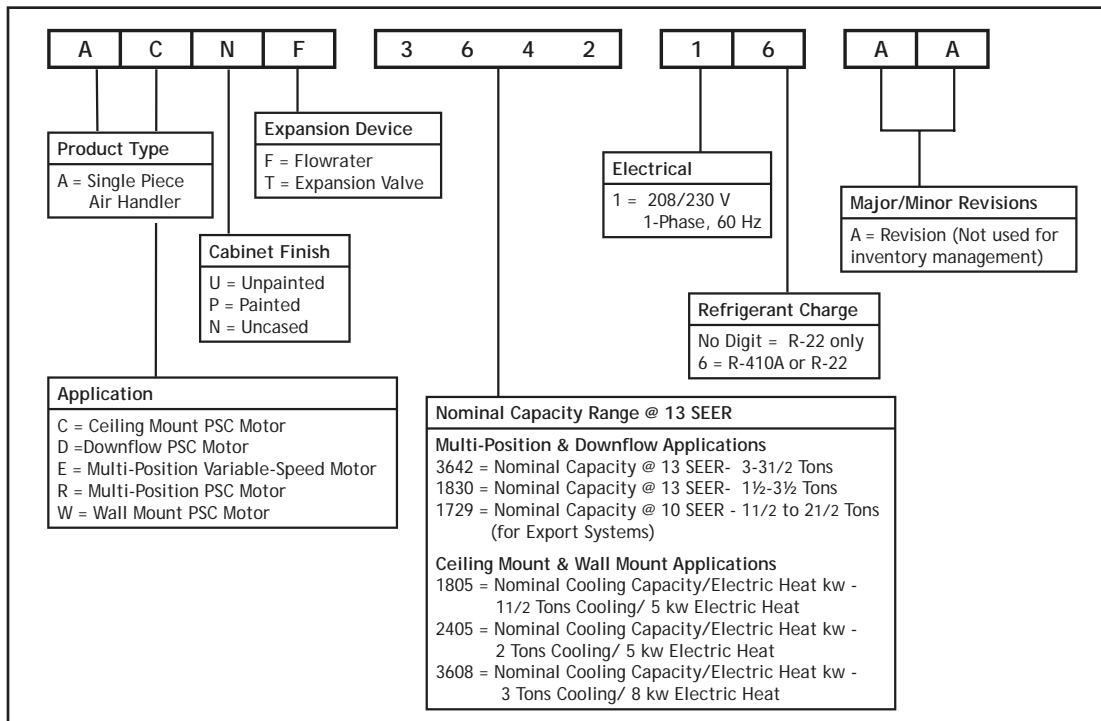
| A | C | N | F |
|---|---|---|---|

| 3 | 6 | 4 | 2 |
|---|---|---|---|

| 1 | 6 |
|---|---|

| A | A |
|---|---|

Product Type
A = Single Piece Air Handler

Expansion Device
F = Flowrater
T = Expansion Valve

Cabinet Finish
U = Unpainted
P = Painted
N = Uncased

Application
C = Ceiling Mount PSC Motor
D =Downflow PSC Motor
E = Multi-Position Variable-Speed Motor
R = Multi-Position PSC Motor
W = Wall Mount PSC Motor

Electrical
1 = 208/230 V 1-Phase, 60 Hz

Major/Minor Revisions
A = Revision (Not used for inventory management)

Refrigerant Charge
No Digit = R-22 only
6 = R-410A or R-22

Nominal Capacity Range @ 13 SEER

Multi-Position & Downflow Applications
3642 = Nominal Capacity @ 13 SEER- 3-31/2 Tons
1830 = Nominal Capacity @ 13 SEER- 1½-3½ Tons
1729 = Nominal Capacity @ 10 SEER - 11/2 to 21/2 Tons (for Export Systems)

Ceiling Mount & Wall Mount Applications
1805 = Nominal Cooling Capacity/Electric Heat kw - 11/2 Tons Cooling/ 5 kw Electric Heat
2405 = Nominal Cooling Capacity/Electric Heat kw - 2 Tons Cooling/ 5 kw Electric Heat
3608 = Nominal Cooling Capacity/Electric Heat kw - 3 Tons Cooling/ 8 kw Electric Heat